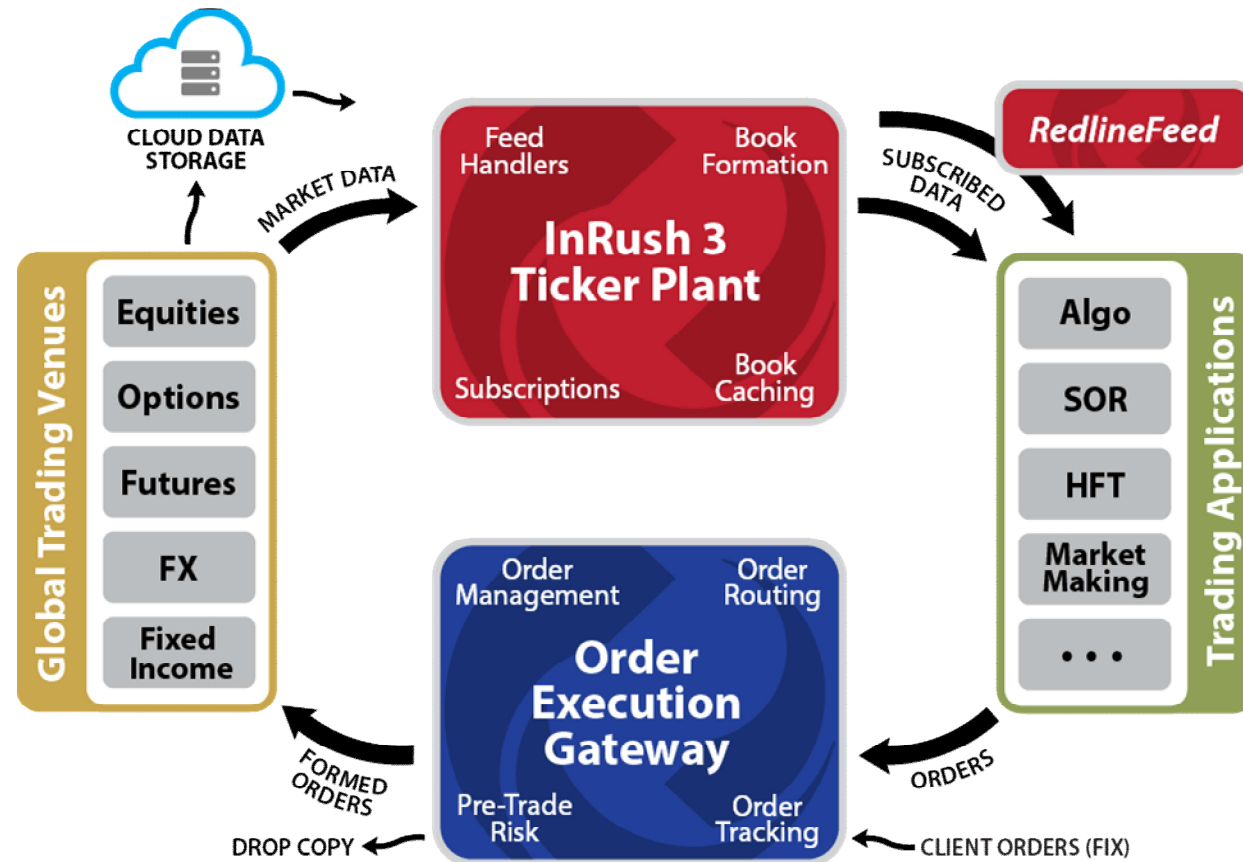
CLOUD DATA STORAGE

MARKET DATA

Feed Handlers

Book Formation

InRush 3 Ticker Plant

Subscriptions

Book Caching

SUBSCRIBED DATA

RedlineFeed

Global Trading Venues

Equities

Options

Futures

FX

Fixed Income

Trading Applications

Algo

SOR

HFT

Market Making

• • •

Order Management

Order Routing

Order Execution Gateway

Pre-Trade Risk

Order Tracking

FORMED ORDERS

ORDERS

DROP COPY

CLIENT ORDERS (FIX)